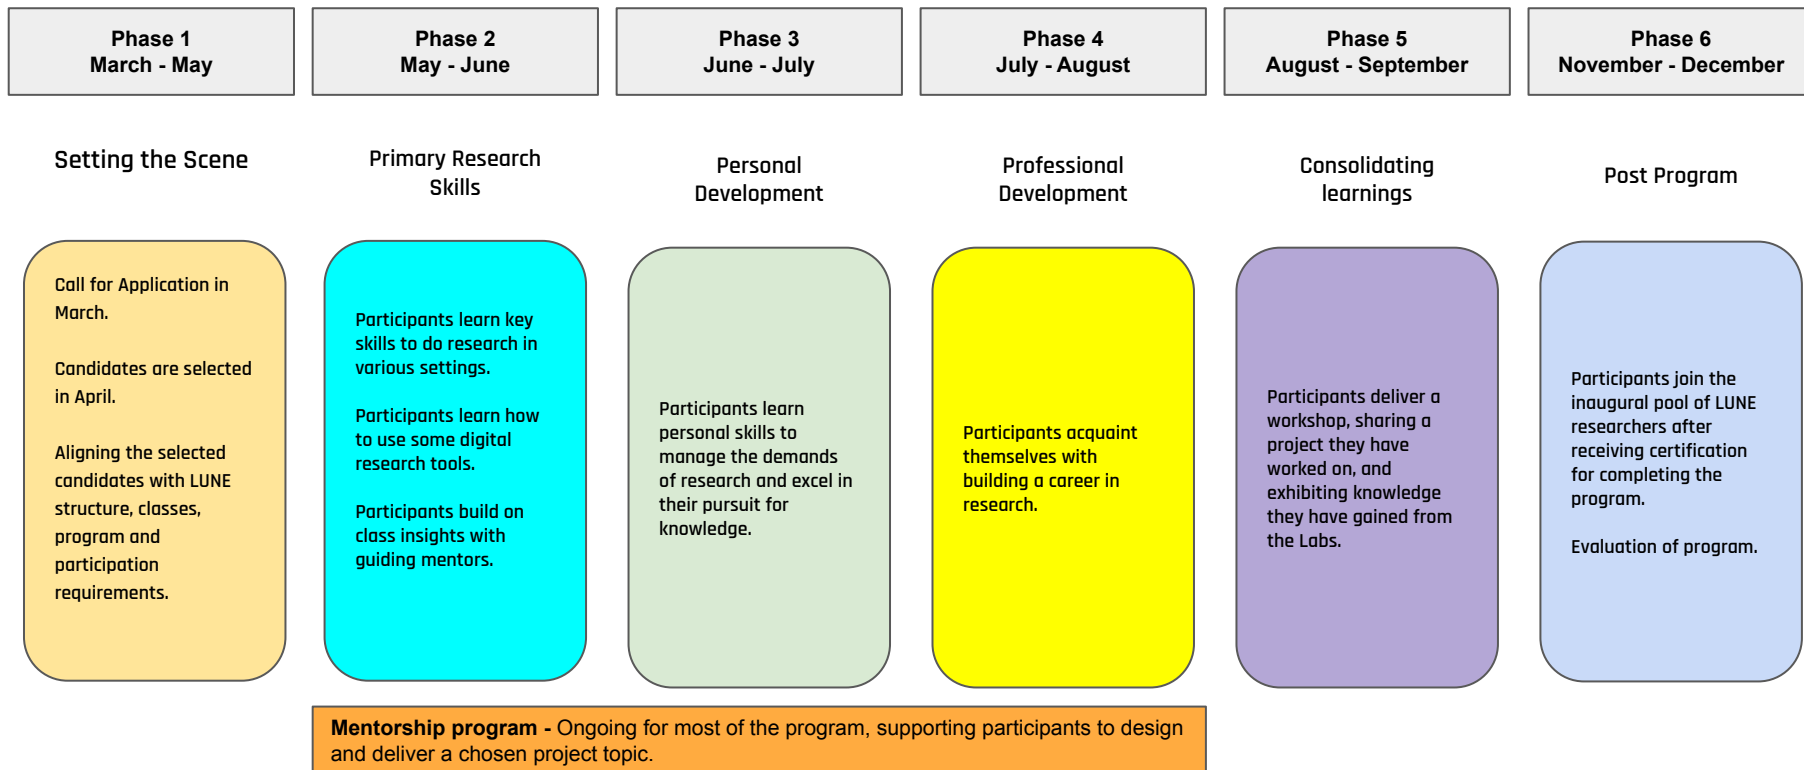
Phase 1
March - May

Phase 2
May - June

Phase 3
June - July

Phase 4
July - August

Phase 5
August - September

Phase 6
November - December

Setting the Scene

Primary Research Skills

Personal Development

Professional Development

Consolidating learnings

Post Program

Call for Application in March.

Candidates are selected in April.

Aligning the selected candidates with LUNE structure, classes, program and participation requirements.

Participants learn key skills to do research in various settings.

Participants learn how to use some digital research tools.

Participants build on class insights with guiding mentors.

Participants learn personal skills to manage the demands of research and excel in their pursuit for knowledge.

Participants acquaint themselves with building a career in research.

Participants deliver a workshop, sharing a project they have worked on, and exhibiting knowledge they have gained from the Labs.

Participants join the inaugural pool of LUNE researchers after receiving certification for completing the program.

Evaluation of program.

**Mentorship program -** Ongoing for most of the program, supporting participants to design and deliver a chosen project topic.